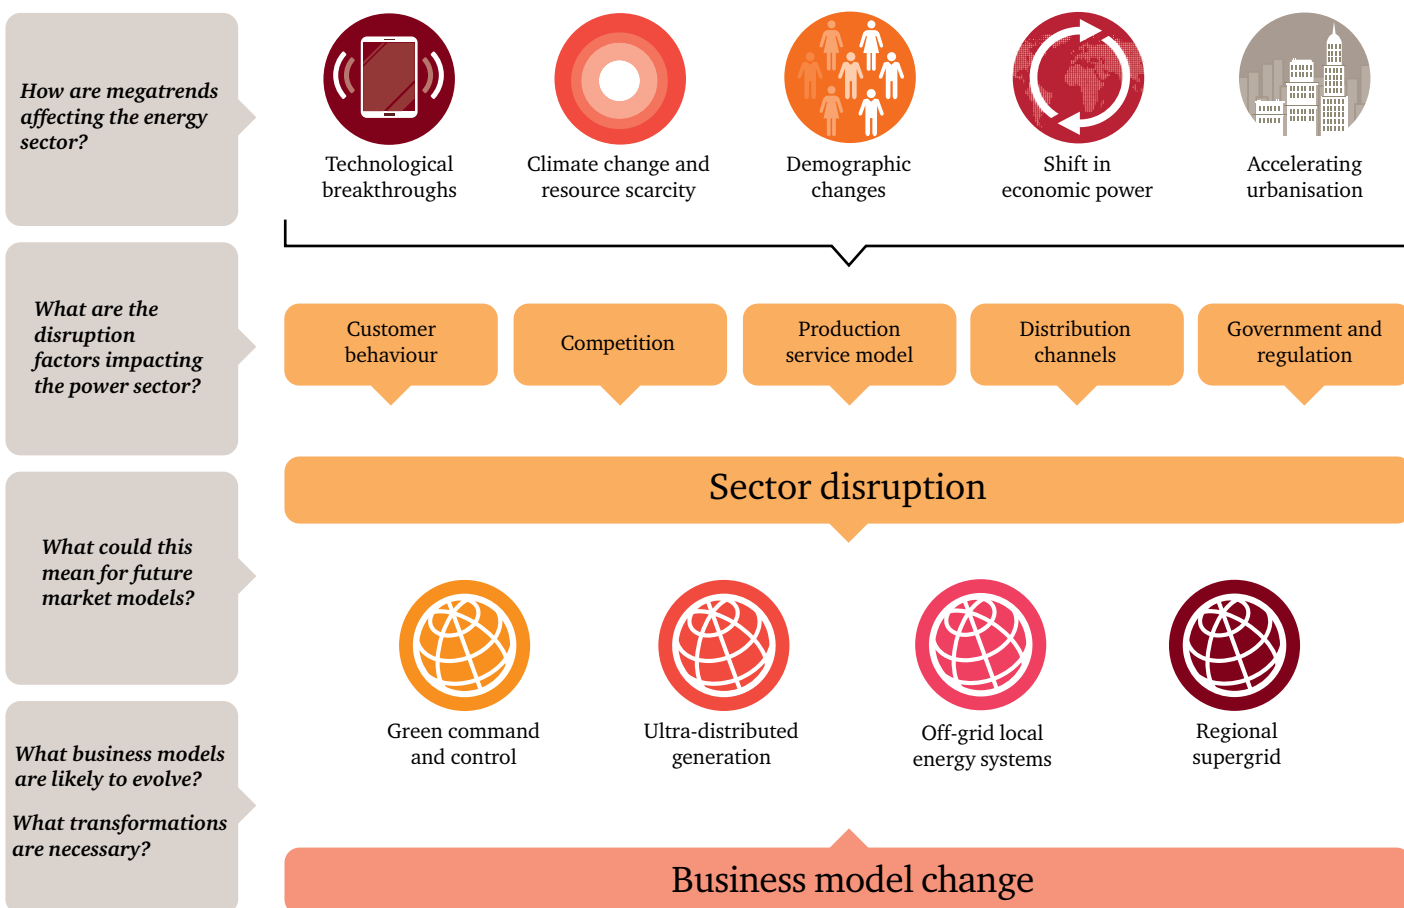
How are megatrends affecting the energy sector?

Technological breakthroughs

Climate change and resource scarcity

Demographic changes

Shift in economic power

Accelerating urbanisation

What are the disruption factors impacting the power sector?

Customer behaviour

Competition

Production service model

Distribution channels

Government and regulation

Sector disruption

What could this mean for future market models?

Green command and control

Ultra-distributed generation

Off-grid local energy systems

Regional supergrid

What business models are likely to evolve?

What transformations are necessary?

Business model change